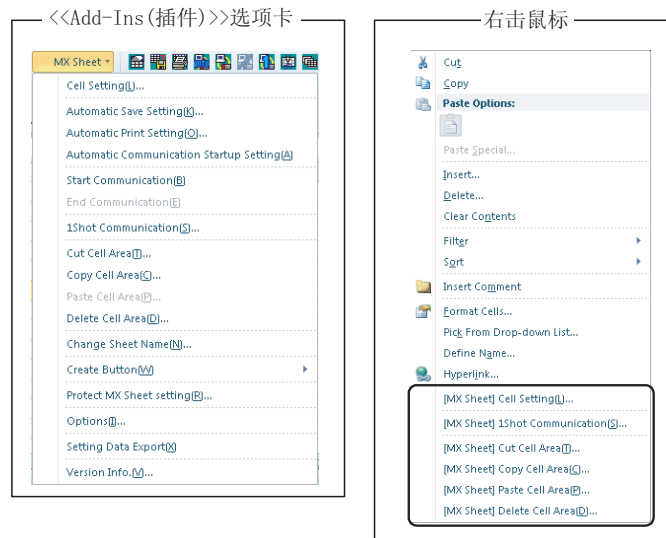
<<Add-Ins(插件)>>选项卡

MX Sheet

Cell Setting(L)...
Automatic Save Setting(K)...
Automatic Print Setting(O)...
Automatic Communication Startup Setting(A)
Start Communication(B)
End Communication(E)
1Shot Communication(S)...
Cut Cell Area(T)...
Copy Cell Area(C)...
Paste Cell Area(P)...
Delete Cell Area(D)...
Change Sheet Name(N)...
Create Button(W)
Protect MX Sheet setting(R)...
Options(I)...
Setting Data Export(X)
Version Info.(V)...

右击鼠标

Cut
Copy
Paste Options:
Paste Special...
Insert...
Delete...
Clear Contents
Filter
Sort
Insert Comment
Format Cells...
Pick From Drop-down List...
Define Name...
Hyperlink...
[MX Sheet] Cell Setting(L)...
[MX Sheet] 1Shot Communication(S)...
[MX Sheet] Cut Cell Area(T)...
[MX Sheet] Copy Cell Area(C)...
[MX Sheet] Paste Cell Area(P)...
[MX Sheet] Delete Cell Area(D)...